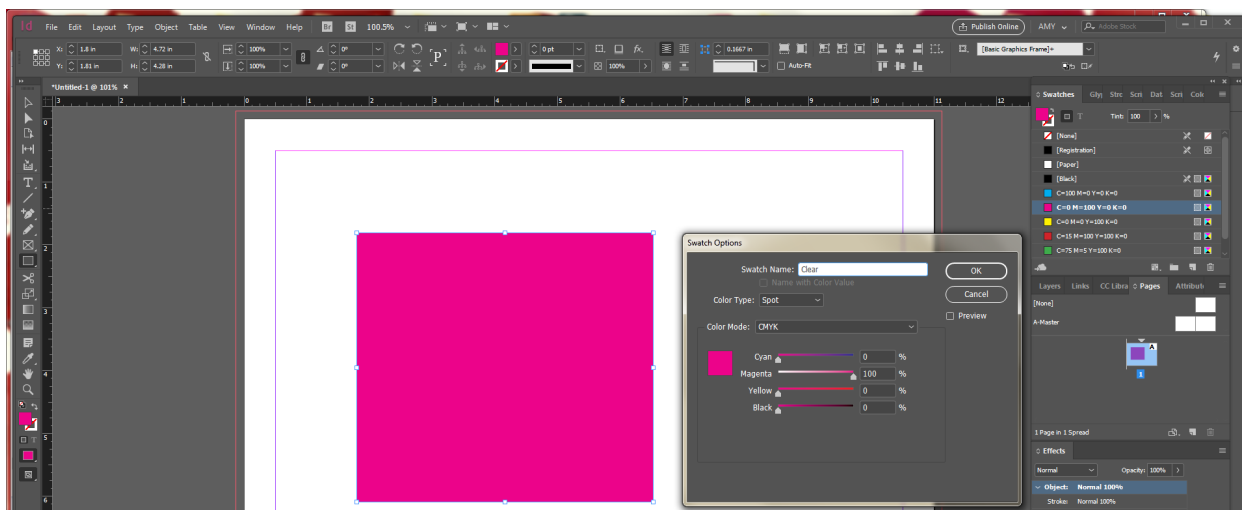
Id File Edit Layout Type Object Table View Window Help Br St 100.5%

Publish Online AMY Adobe Stock

X: 1.8 in
Y: 1.81 in
W: 4.72 in
H: 4.28 in
100%
100%
0°
0°
0 pt
100%
0.1667 in
Auto-Fit
[Basic Graphics Frame]+

*Untitled-1 @ 101%

Swatches Glyp Strc Scri Dat Scri Colo
Tint: 100 %
[None]
[Registration]
[Paper]
[Black]
C=100 M=0 Y=0 K=0
C=0 M=100 Y=0 K=0
C=0 M=0 Y=100 K=0
C=15 M=100 Y=100 K=0
C=75 M=5 Y=100 K=0

Layers Links CC Libra Pages Attribut
[None]
A-Master
1
1 Page in 1 Spread

Effects
Normal Opacity: 100%
Object: Normal 100%
Stroke: Normal 100%

Swatch Options
Swatch Name: Clear
Name with Color Value
Color Type: Spot
Color Mode: CMYK
Cyan 0 %
Magenta 100 %
Yellow 0 %
Black 0 %
OK
Cancel
Preview